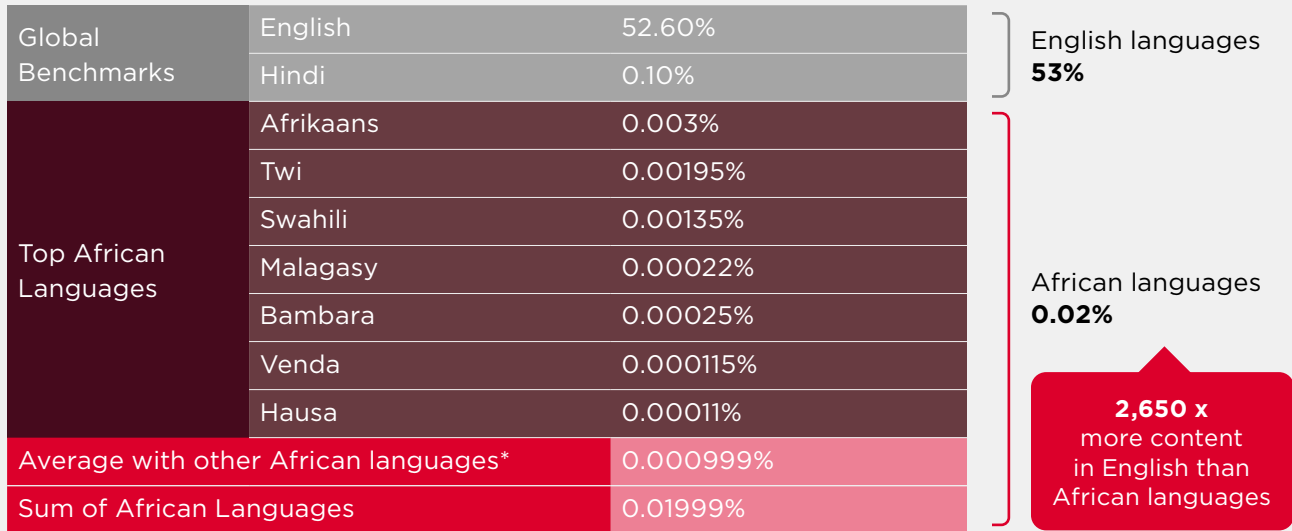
| | | |
|---|---|---|
| Global Benchmarks | English | 52.60% |
| | Hindi | 0.10% |
| Top African Languages | Afrikaans | 0.003% |
| | Twi | 0.00195% |
| | Swahili | 0.00135% |
| | Malagasy | 0.00022% |
| | Bambara | 0.00025% |
| | Venda | 0.000115% |
| | Hausa | 0.00011% |
| Average with other African languages* | | 0.000999% |
| Sum of African Languages | | 0.01999% |

English languages
**53%**

African languages
**0.02%**

**2,650 x**
more content in English than African languages